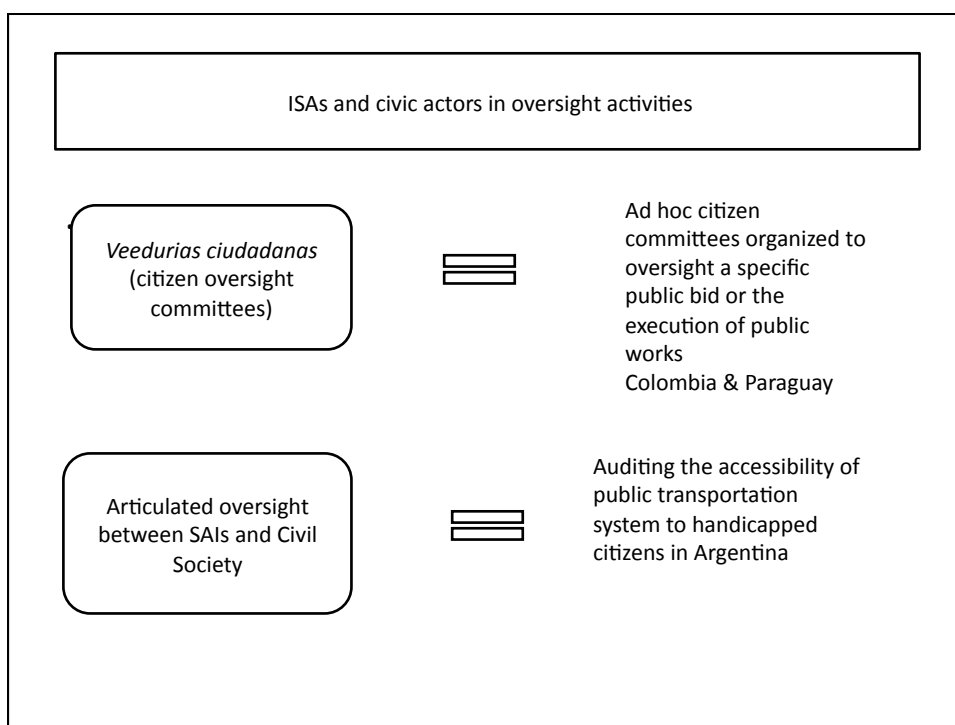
ISAs and civic actors in oversight activities

Veedurias ciudadanas (citizen oversight committees)

Ad hoc citizen committees organized to oversight a specific public bid or the execution of public works
Colombia & Paraguay

Articulated oversight between SAIs and Civil Society

Auditing the accessibility of public transportation system to handicapped citizens in Argentina